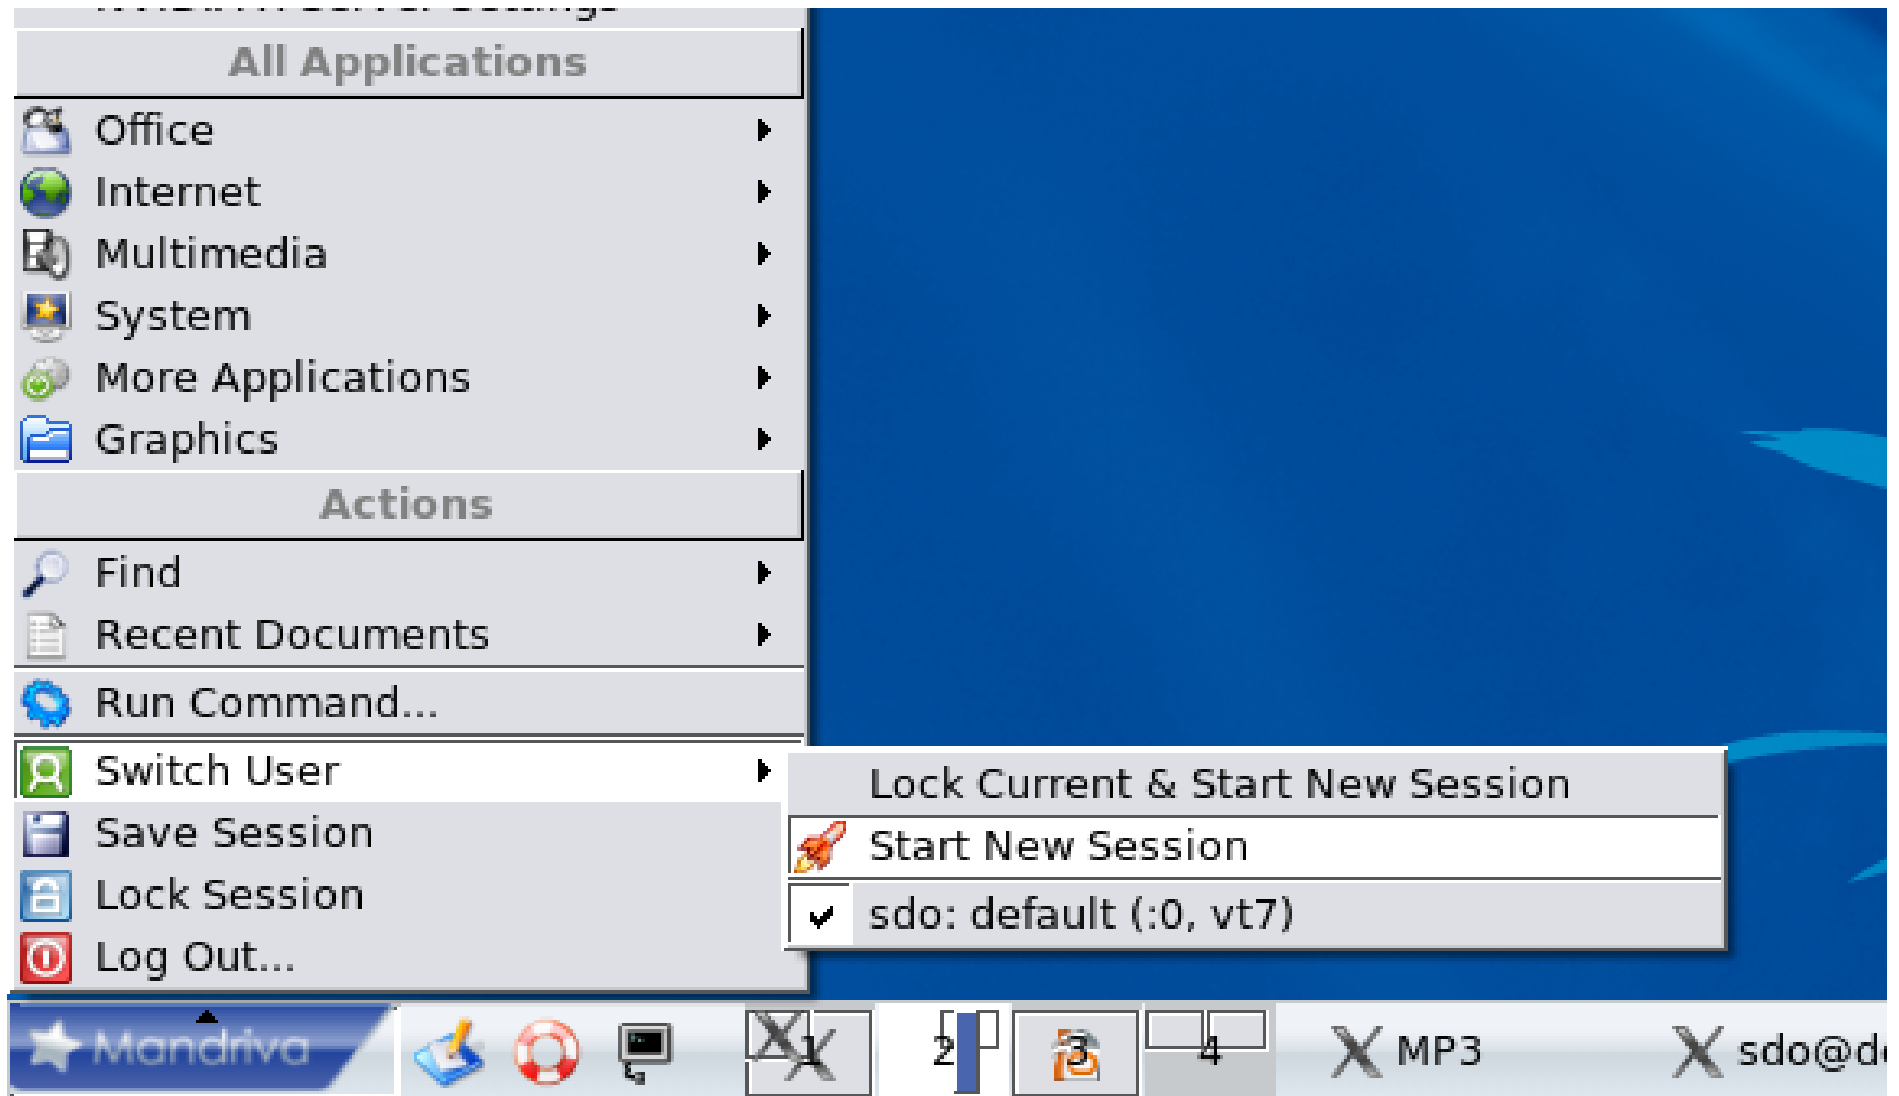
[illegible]
All Applications
Office
Internet
Multimedia
System
More Applications
Graphics
Actions
Find
Recent Documents
Run Command...
Switch User
Save Session
Lock Session
Log Out...

Lock Current & Start New Session
Start New Session
sdo: default (:0, vt7)

Mandriva
1
2
3
4
MP3
sdo@d